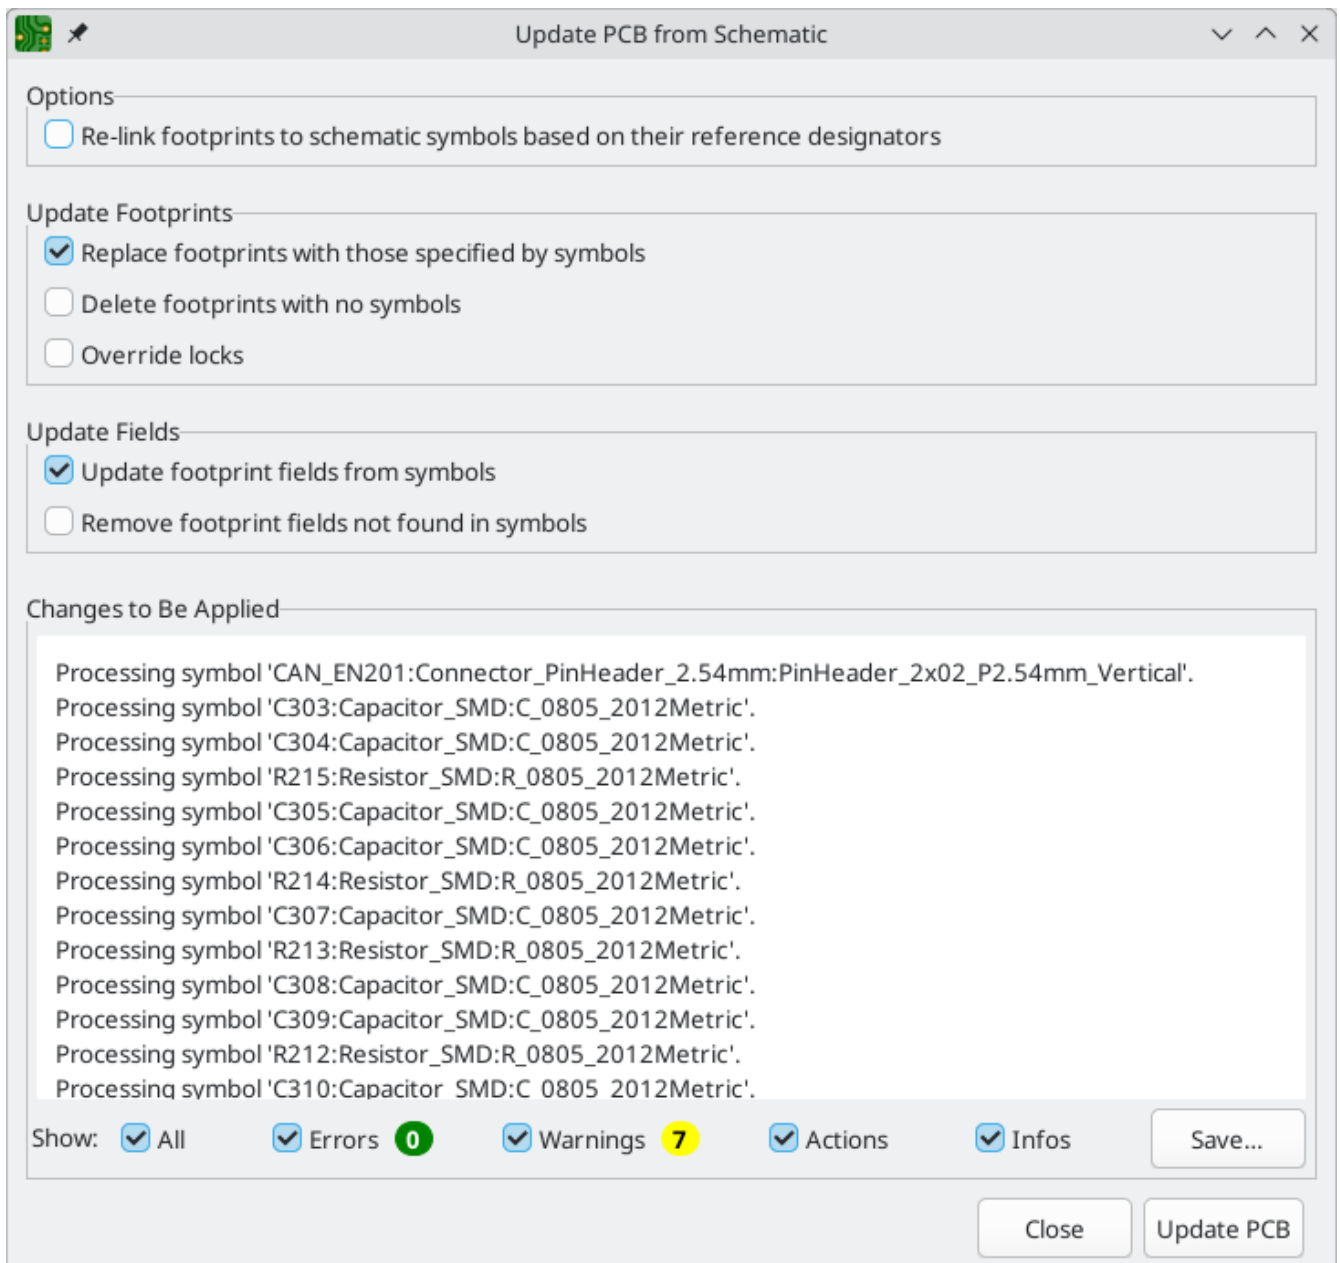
Update PCB from Schematic

Options

Re-link footprints to schematic symbols based on their reference designators

Update Footprints

Replace footprints with those specified by symbols

Delete footprints with no symbols

Override locks

Update Fields

Update footprint fields from symbols

Remove footprint fields not found in symbols

Changes to Be Applied

Processing symbol 'CAN_EN201:Connector_PinHeader_2.54mm:PinHeader_2x02_P2.54mm_Vertical'.
Processing symbol 'C303:Capacitor_SMD:C_0805_2012Metric'.
Processing symbol 'C304:Capacitor_SMD:C_0805_2012Metric'.
Processing symbol 'R215:Resistor_SMD:R_0805_2012Metric'.
Processing symbol 'C305:Capacitor_SMD:C_0805_2012Metric'.
Processing symbol 'C306:Capacitor_SMD:C_0805_2012Metric'.
Processing symbol 'R214:Resistor_SMD:R_0805_2012Metric'.
Processing symbol 'C307:Capacitor_SMD:C_0805_2012Metric'.
Processing symbol 'R213:Resistor_SMD:R_0805_2012Metric'.
Processing symbol 'C308:Capacitor_SMD:C_0805_2012Metric'.
Processing symbol 'C309:Capacitor_SMD:C_0805_2012Metric'.
Processing symbol 'R212:Resistor_SMD:R_0805_2012Metric'.
Processing symbol 'C310:Capacitor_SMD:C_0805_2012Metric'.

Show: All Errors 0 Warnings 7 Actions Infos Save...

Close Update PCB